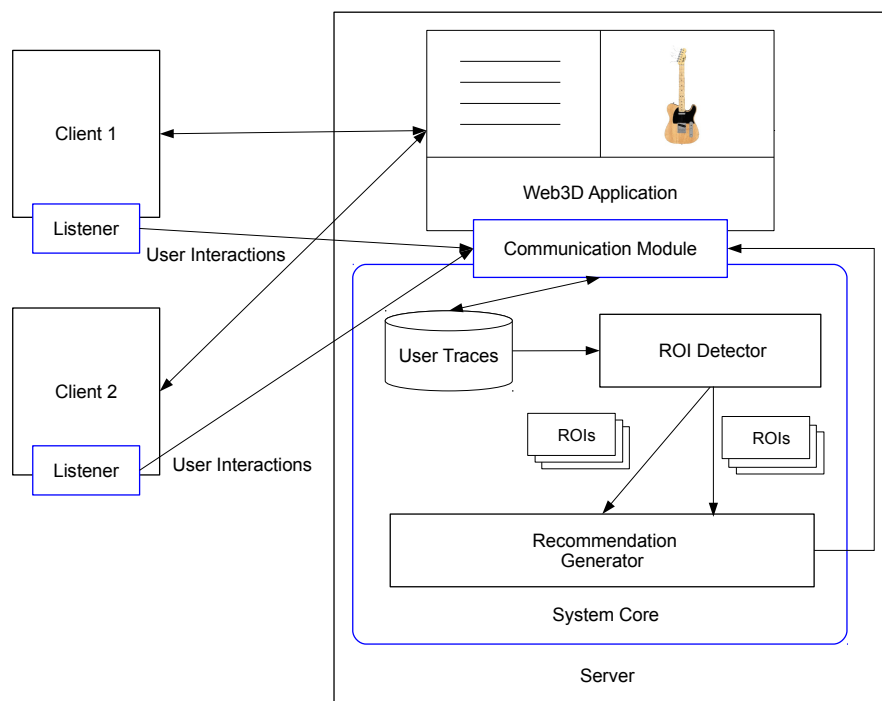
Client 1

Listener

User Interactions

Client 2

Listener

User Interactions

Web3D Application

Communication Module

User Traces

ROI Detector

ROIs

ROIs

Recommendation Generator

System Core

Server